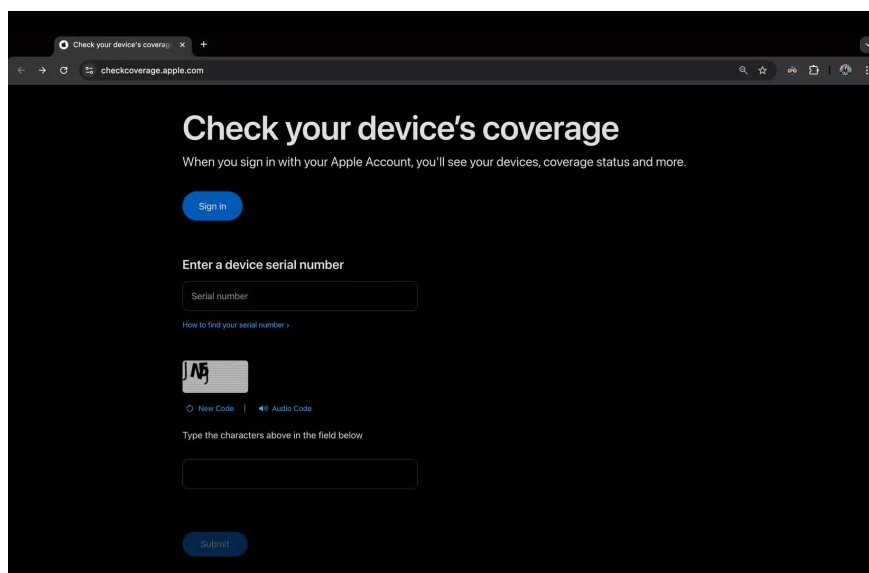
Check your device's coverag ×
+

checkcoverage.apple.com

Check your device's coverage

When you sign in with your Apple Account, you'll see your devices, coverage status and more.

Sign in

Enter a device serial number

Serial number

How to find your serial number ›

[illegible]

New Code | Audio Code

Type the characters above in the field below

Submit